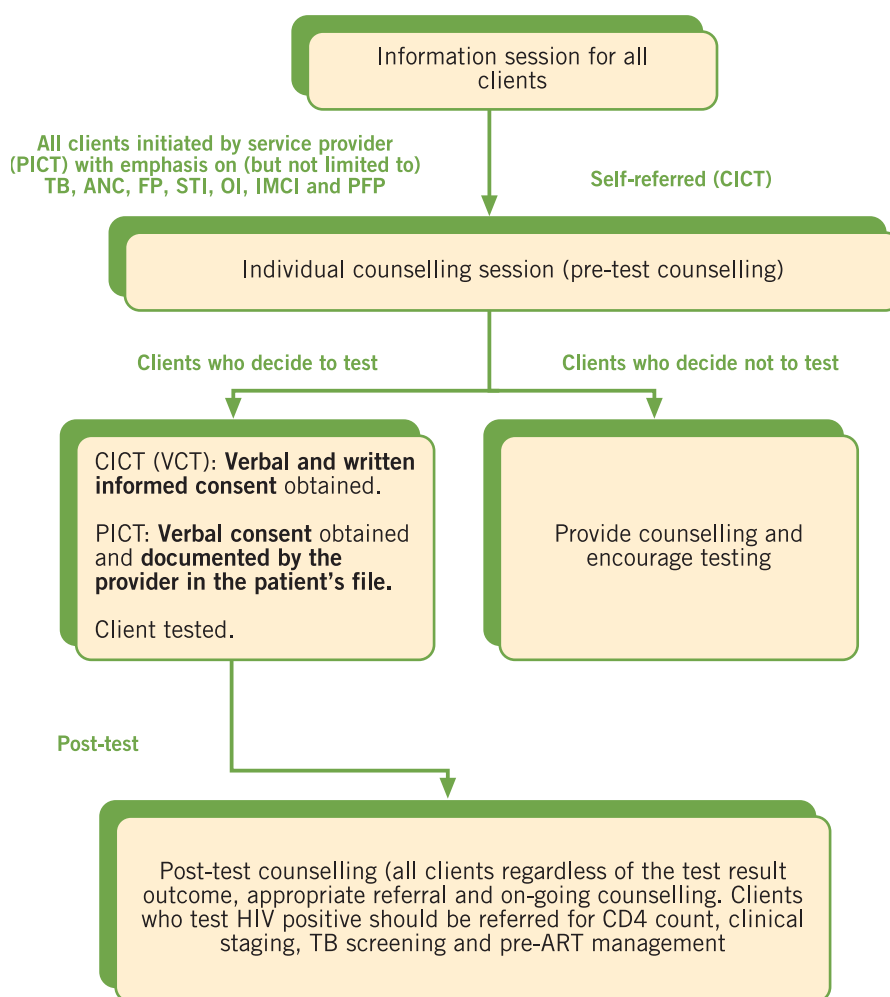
Information session for all clients

All clients initiated by service provider (PICT) with emphasis on (but not limited to) TB, ANC, FP, STI, OI, IMCI and PFP

Self-referred (CICT)

Individual counselling session (pre-test counselling)

Clients who decide to test

Clients who decide not to test

CICT (VCT): **Verbal and written informed consent** obtained.

PICT: **Verbal consent** obtained and **documented by the provider in the patient's file.**

Client tested.

Provide counselling and encourage testing

Post-test

Post-test counselling (all clients regardless of the test result outcome, appropriate referral and on-going counselling. Clients who test HIV positive should be referred for CD4 count, clinical staging, TB screening and pre-ART management